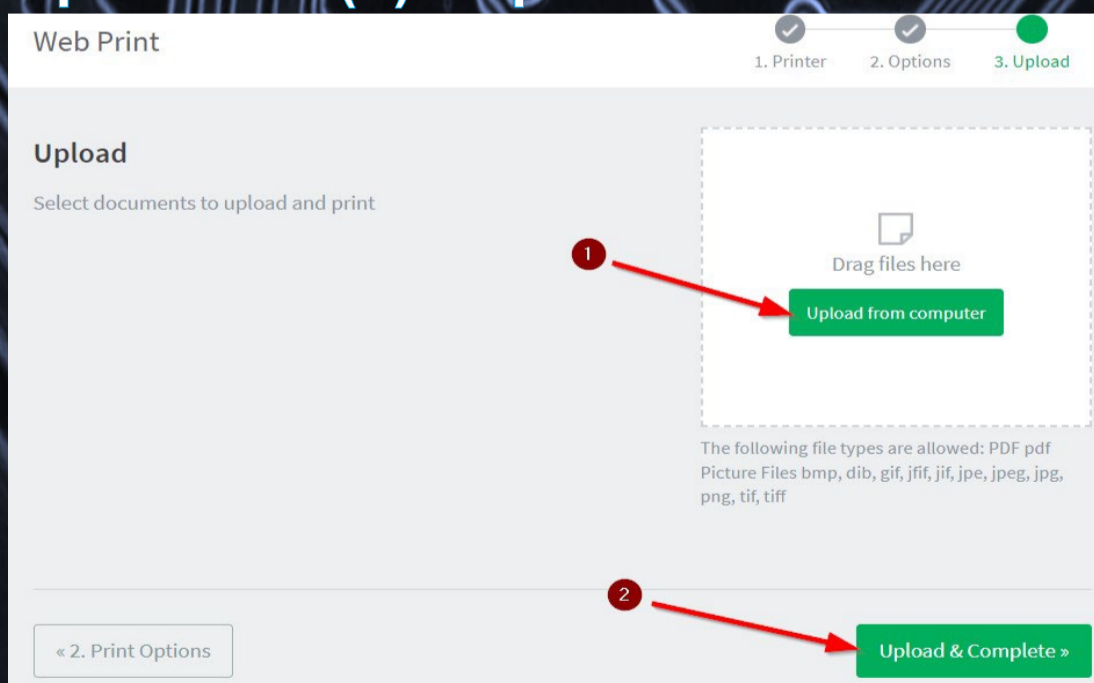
Web Print

1. Printer 2. Options 3. Upload

Upload

Select documents to upload and print

1

Drag files here

Upload from computer

The following file types are allowed: PDF pdf Picture Files bmp, dib, gif, jfif, jif, jpe, jpeg, jpg, png, tif, tiff

2

« 2. Print Options

Upload & Complete »